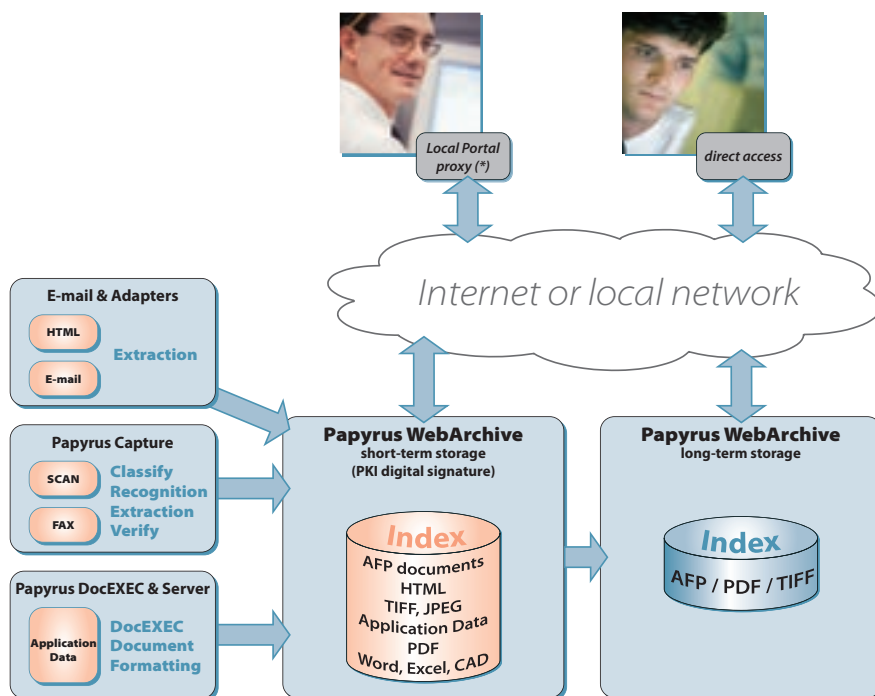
Local Portal proxy (*)

direct access

Internet or local network

E-mail & Adapters

HTML

E-mail

Extraction

Papyrus Capture

SCAN

FAX

Classify
Recognition
Extraction
Verify

Papyrus DocEXEC & Server

Application Data

DocEXEC
Document
Formatting

Papyrus WebArchive
short-term storage
(PKI digital signature)

Index
AFP documents
HTML
TIFF, JPEG
Application Data
PDF
Word, Excel, CAD

Papyrus WebArchive
long-term storage

Index
AFP / PDF / TIFF